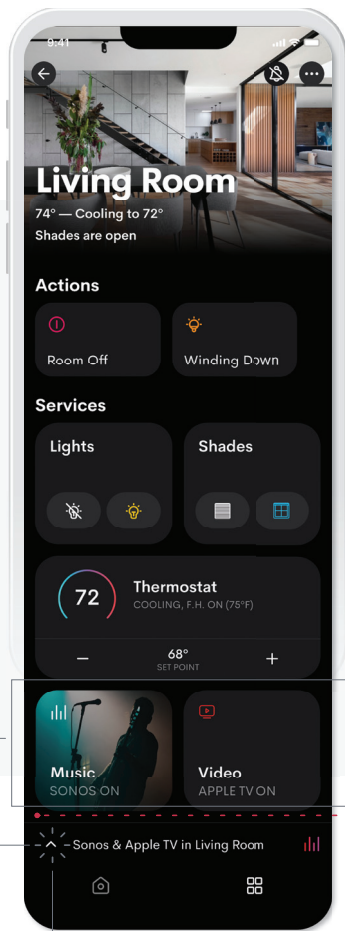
9:41

Living Room
74° — Cooling to 72°
Shades are open

Actions

Room Off

Winding Down

Services

Lights

Shades

72
Thermostat
COOLING, F.H. ON (75°F)

−
68°
SET POINT
+

Music
SONOS ON

Video
APPLE TV ON

Sonos & Apple TV in Living Room